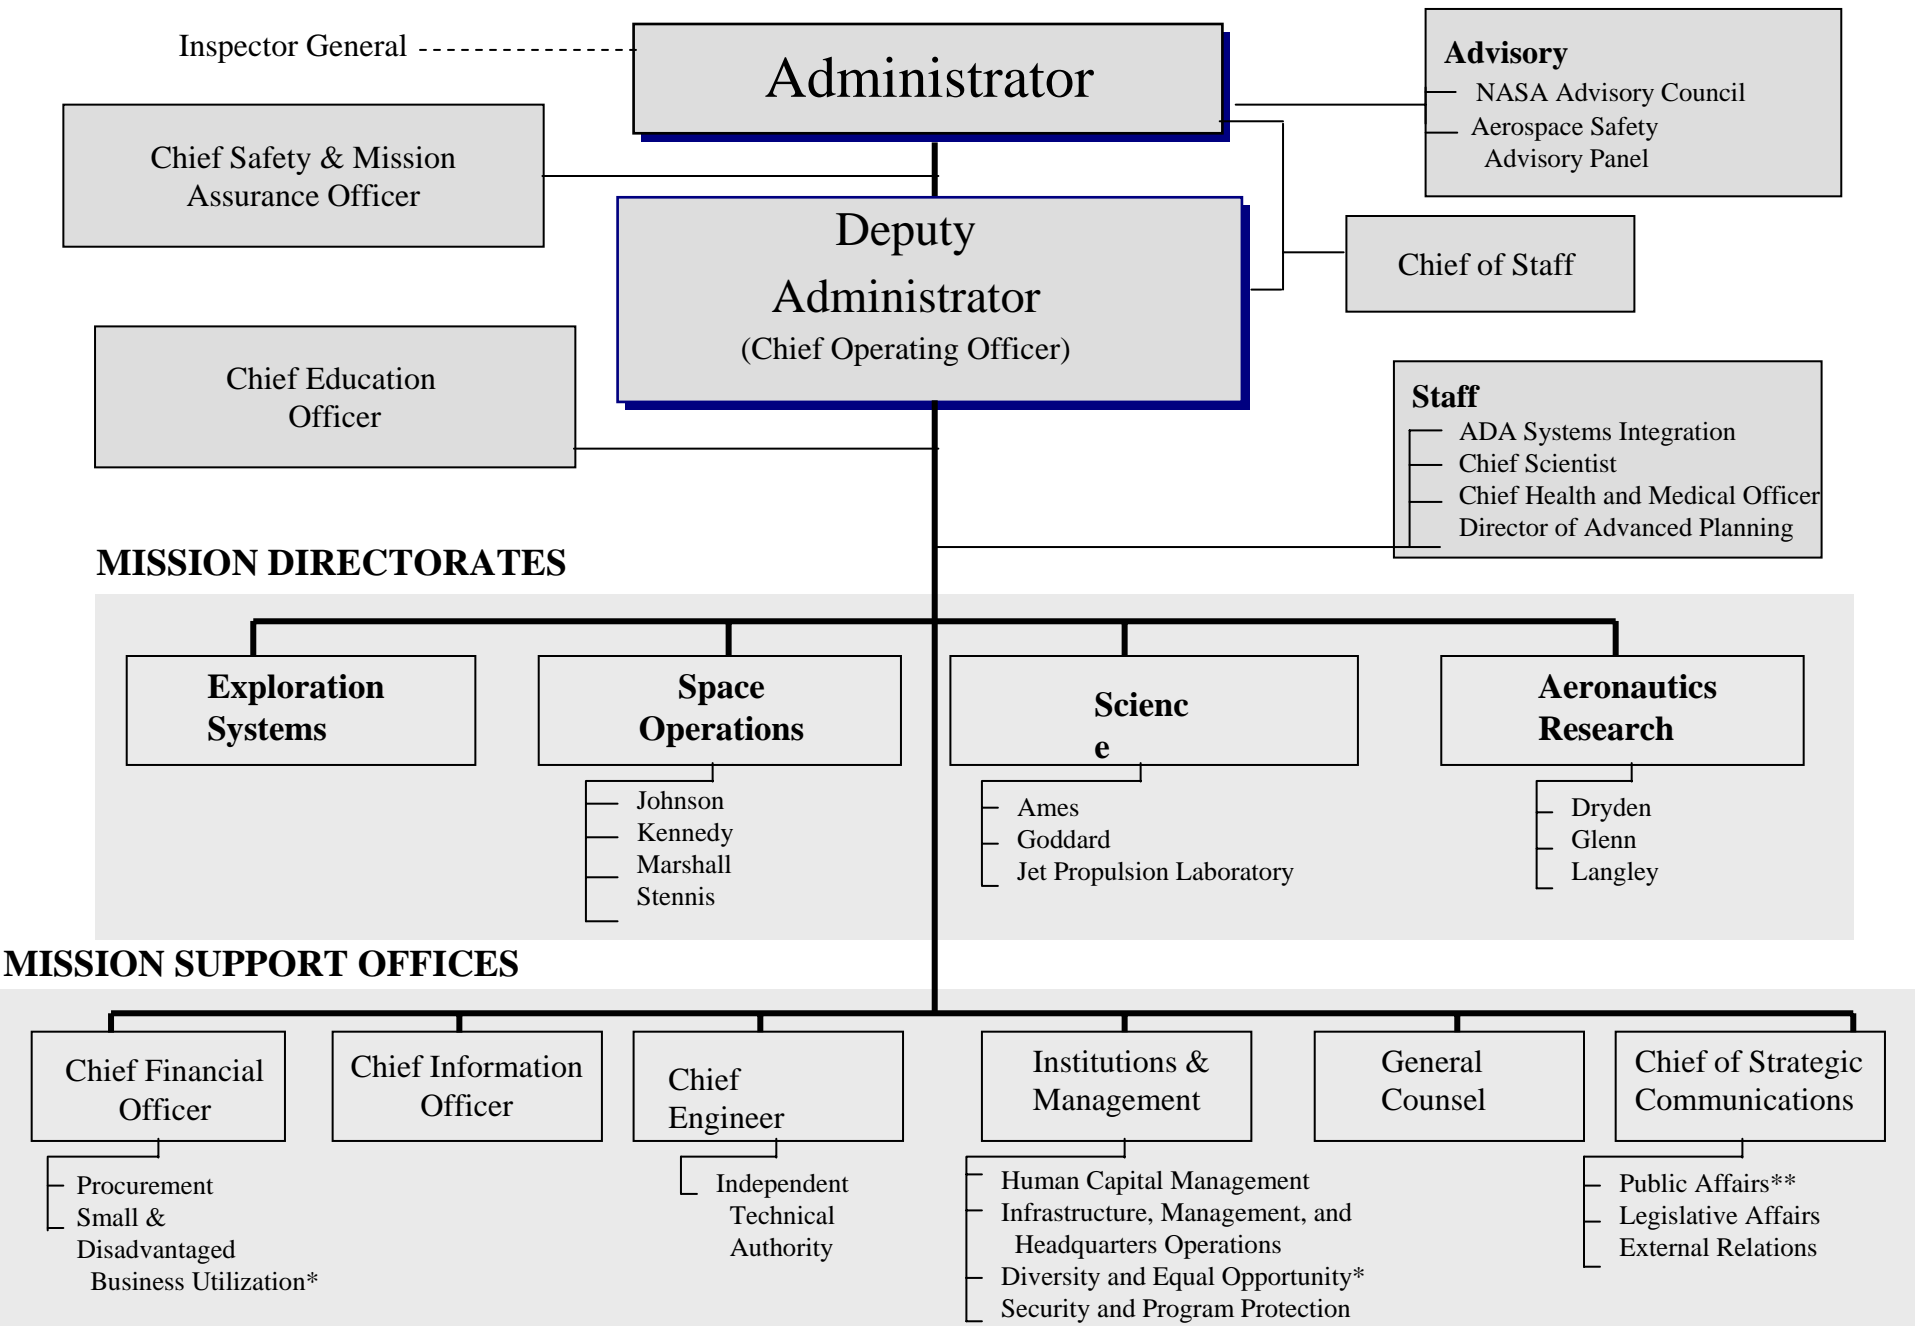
Inspector General

Administrator

Advisory
NASA Advisory Council
Aerospace Safety Advisory Panel

Chief Safety & Mission Assurance Officer

Deputy Administrator
(Chief Operating Officer)

Chief of Staff

Chief Education Officer

Staff
ADA Systems Integration
Chief Scientist
Chief Health and Medical Officer
Director of Advanced Planning

MISSION DIRECTORATES

Exploration Systems

Space Operations
Johnson
Kennedy
Marshall
Stennis

Scienc e
Ames
Goddard
Jet Propulsion Laboratory

Aeronautics Research
Dryden
Glenn
Langley

MISSION SUPPORT OFFICES

Chief Financial Officer
Procurement
Small & Disadvantaged Business Utilization*

Chief Information Officer

Chief Engineer
Independent Technical Authority

Institutions & Management
Human Capital Management
Infrastructure, Management, and Headquarters Operations
Diversity and Equal Opportunity*
Security and Program Protection

General Counsel

Chief of Strategic Communications
Public Affairs**
Legislative Affairs
External Relations